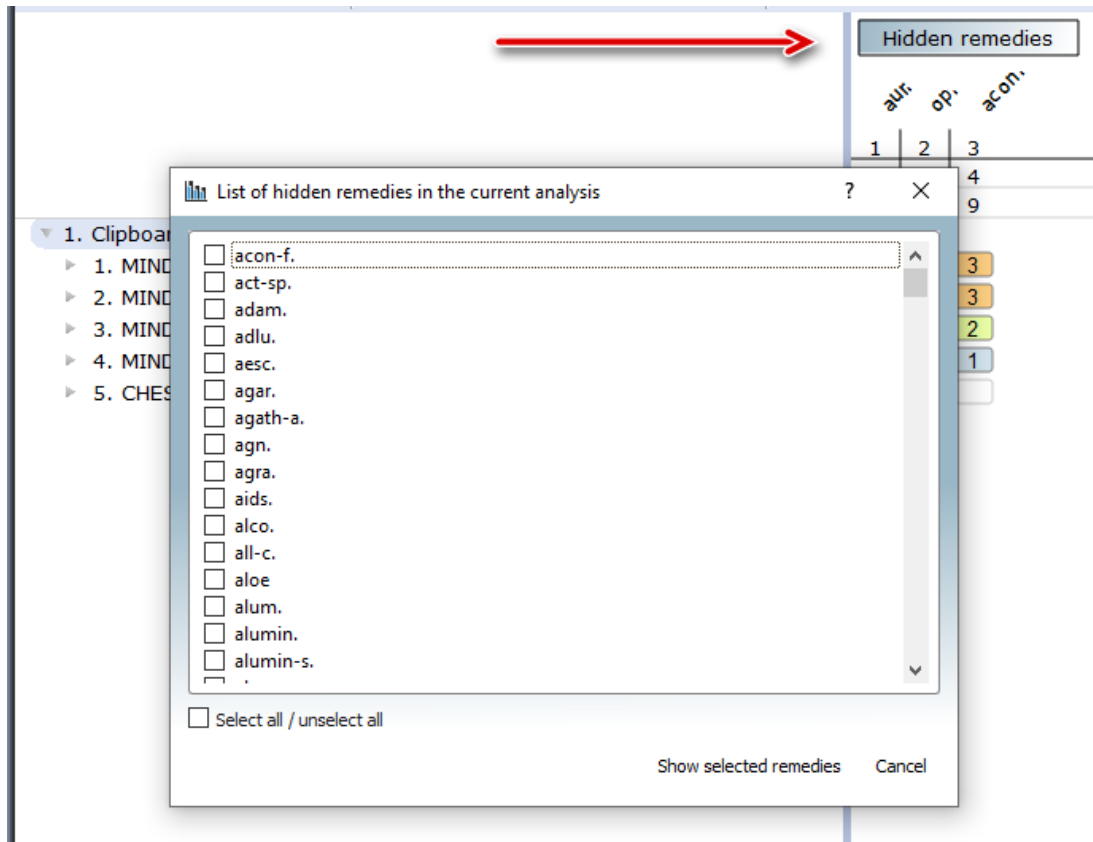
Hidden remedies

aur. op. acon.

| 1 | 2 | 3 |
|---|---|---|
| | | 4 |
| | | 9 |

3
3
2
1

1. Clipboar
1. MIND
2. MIND
3. MIND
4. MIND
5. CHES

List of hidden remedies in the current analysis ? ×

acon-f.
act-sp.
adam.
adlu.
aesc.
agar.
agath-a.
agn.
agra.
aids.
alco.
all-c.
aloe
alum.
alumin.
alumin-s.

Select all / unselect all

Show selected remedies Cancel